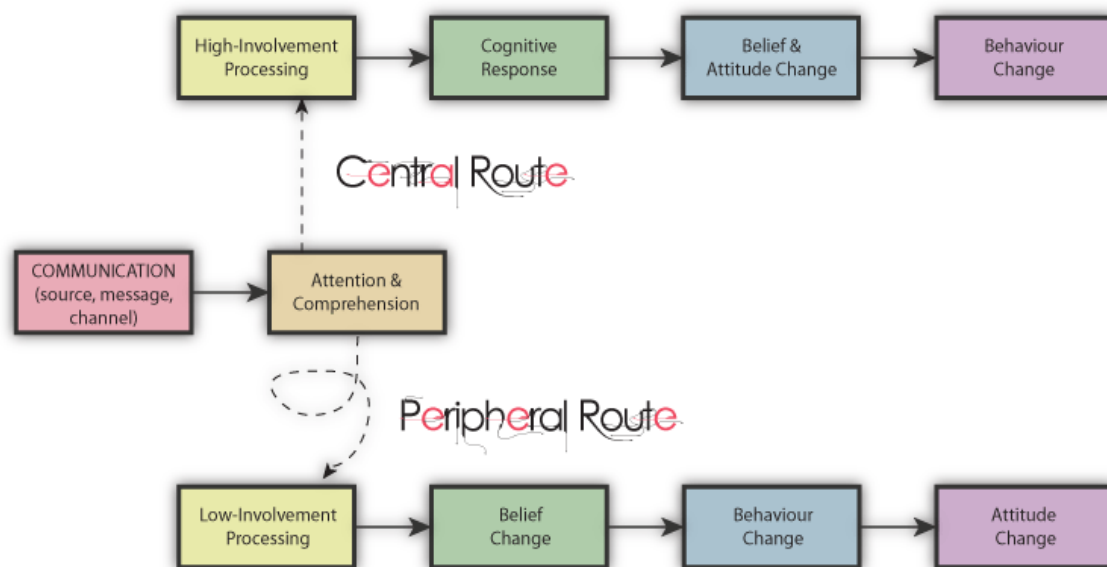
High-Involvement Processing

Cognitive Response

Belief & Attitude Change

Behaviour Change

Central Route

COMMUNICATION (source, message, channel)

Attention & Comprehension

Peripheral Route

Low-Involvement Processing

Belief Change

Behaviour Change

Attitude Change